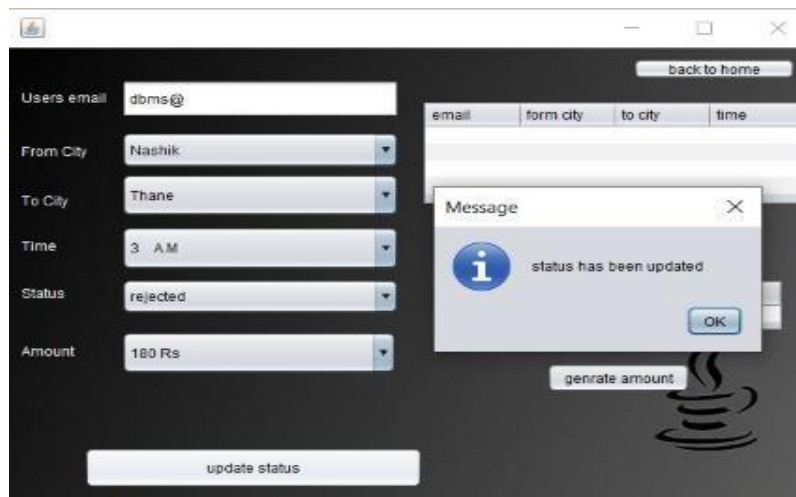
back to home

Users email dbms@

| email | form city | to city | time |
|---|---|---|---|

From City Nashik

To City Thane

Time 3 A.M

Status rejected

Amount 180 Rs

Message

status has been updated

OK

genrate amount

update status